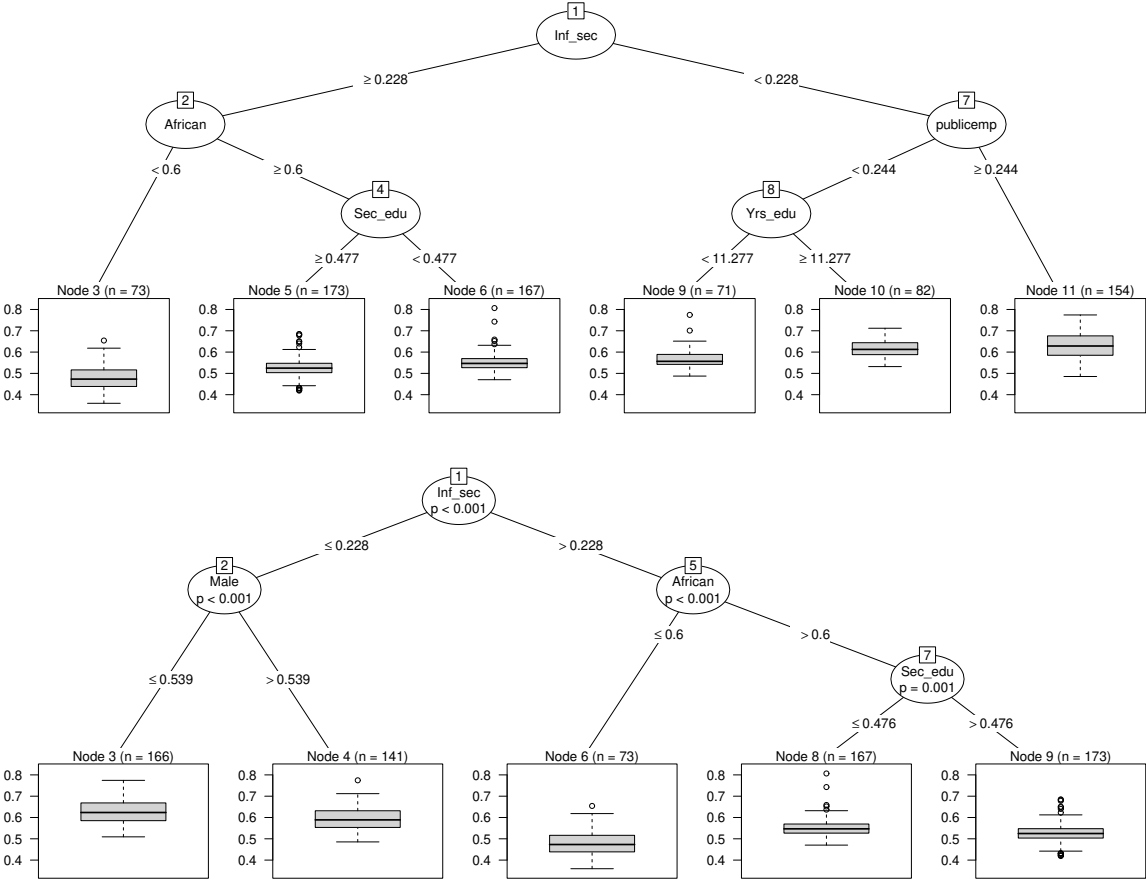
1
Inf_sec
≥ 0.228
< 0.228
2
African
< 0.6
≥ 0.6
4
Sec_edu
≥ 0.477
< 0.477
7
publicemp
< 0.244
≥ 0.244
8
Yrs_edu
< 11.277
≥ 11.277

Node 3 (n = 73)
0.8
0.7
0.6
0.5
0.4

Node 5 (n = 173)
0.8
0.7
0.6
0.5
0.4

Node 6 (n = 167)
0.8
0.7
0.6
0.5
0.4

Node 9 (n = 71)
0.8
0.7
0.6
0.5
0.4

Node 10 (n = 82)
0.8
0.7
0.6
0.5
0.4

Node 11 (n = 154)
0.8
0.7
0.6
0.5
0.4

1
Inf_sec
p < 0.001
≤ 0.228
> 0.228
2
Male
p < 0.001
≤ 0.539
> 0.539
5
African
p < 0.001
≤ 0.6
> 0.6
7
Sec_edu
p = 0.001
≤ 0.476
> 0.476

Node 3 (n = 166)
0.8
0.7
0.6
0.5
0.4

Node 4 (n = 141)
0.8
0.7
0.6
0.5
0.4

Node 6 (n = 73)
0.8
0.7
0.6
0.5
0.4

Node 8 (n = 167)
0.8
0.7
0.6
0.5
0.4

Node 9 (n = 173)
0.8
0.7
0.6
0.5
0.4